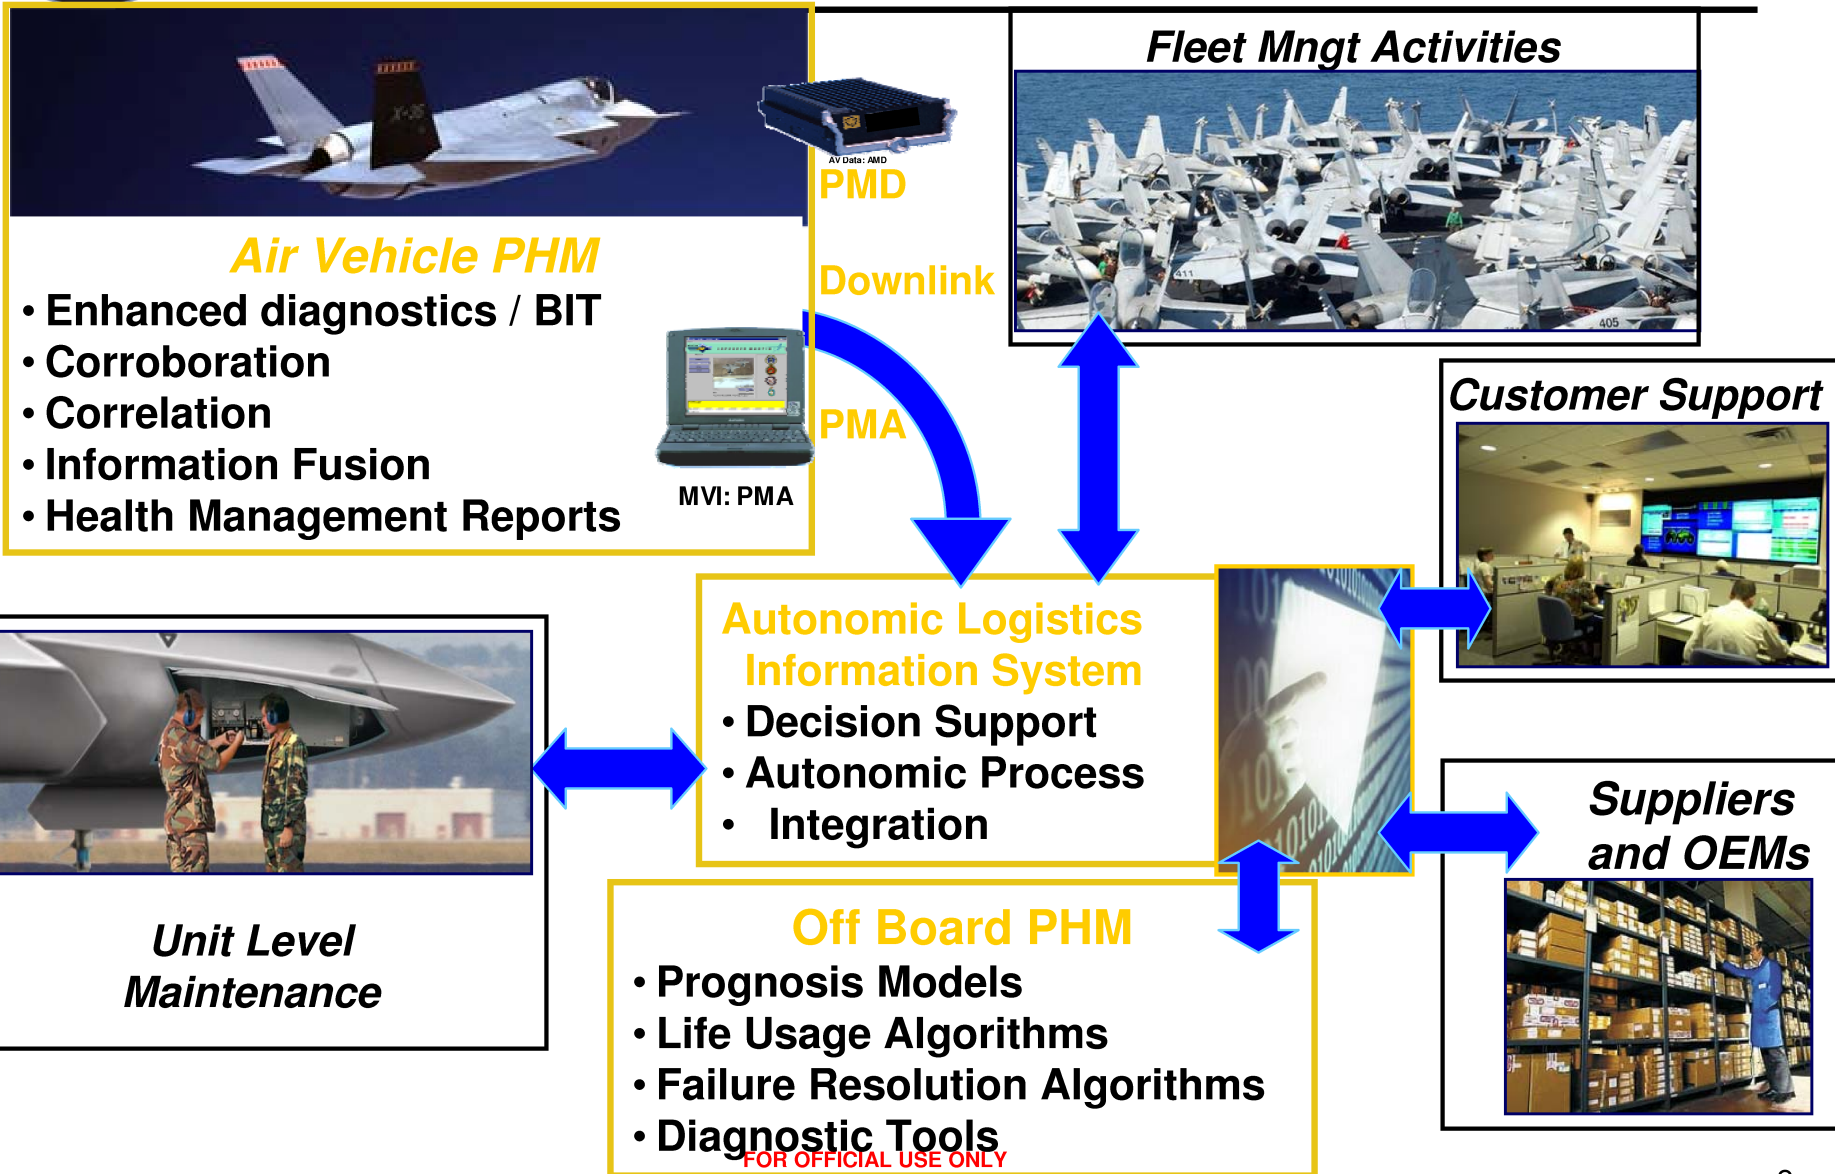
Air Vehicle PHM
• Enhanced diagnostics / BIT
• Corroboration
• Correlation
• Information Fusion
• Health Management Reports

AV Data: AMD
PMD

Downlink

PMA

MVI: PMA

Fleet Mngt Activities

Customer Support

Autonomic Logistics Information System
• Decision Support
• Autonomic Process
• Integration

Unit Level Maintenance

Suppliers and OEMs

Off Board PHM
• Prognosis Models
• Life Usage Algorithms
• Failure Resolution Algorithms
• Diagnostic Tools

FOR OFFICIAL USE ONLY